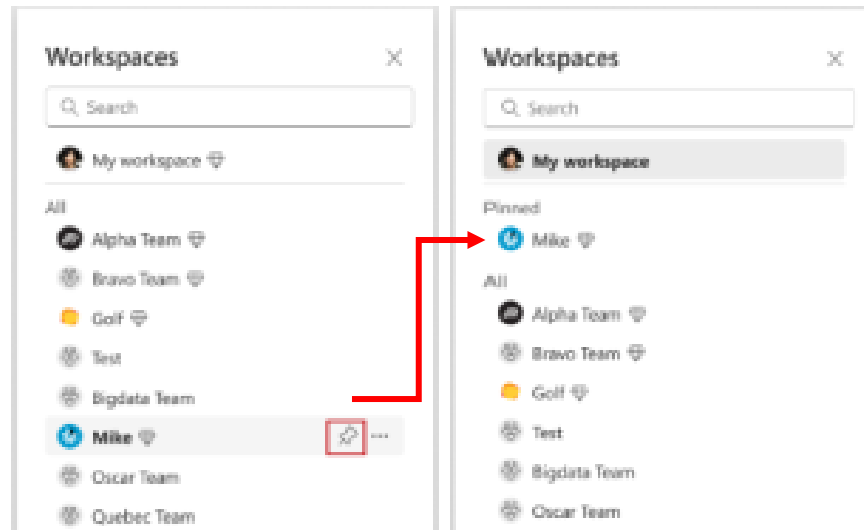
Workspaces

Search

My workspace

All

Alpha Team

Bravo Team

Golf

Test

Bigdata Team

Mike

Oscar Team

Quebec Team

Workspaces

Search

My workspace

Pinned

Mike

All

Alpha Team

Bravo Team

Golf

Test

Bigdata Team

Oscar Team